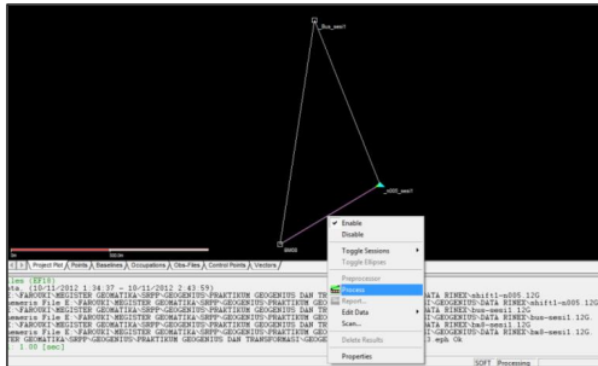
Bus_sesi1

_n005_sesi1

BM05

0m 500m

Project Plot / Points / Baselines / Occupations / Obs-Files / Control Points / Vectors /

Enable
Disable
Toggle Sessions
Toggle Ellipses
Preprocessor
Process
Report...
Edit Data
Scan...
Delete Results
Properties

len (EF18)
ta. (10/11/2012 1:34:37 - 10/11/2012 2:43:59)
:\FAROUKI\MEGISTER GEOMATIKA\SRPP\GEOGENIUS\PRAKTIKUM GEOGENIUS DAN TR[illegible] DATA RINEX\shift1-n005.12G
emeris File E:\FAROUKI\MEGISTER GEOMATIKA\SRPP\GEOGENIUS\PRAKTIKUM GEOGENIUS DAN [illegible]\GEOGENIUS\DATA RINEX\shift1-n005.12G.
:\FAROUKI\MEGISTER GEOMATIKA\SRPP\GEOGENIUS\PRAKTIKUM GEOGENIUS DAN TR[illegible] DATA RINEX\bus-sesi1.12G
emeris File E:\FAROUKI\MEGISTER GEOMATIKA\SRPP\GEOGENIUS\PRAKTIKUM GEO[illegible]\GEOGENIUS\DATA RINEX\bus-sesi1.12G.
:\FAROUKI\MEGISTER GEOMATIKA\SRPP\GEOGENIUS\PRAKTIKUM GEOGENIUS DAN TR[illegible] DATA RINEX\bm8-sesi1.12G
emeris File E:\FAROUKI\MEGISTER GEOMATIKA\SRPP\GEOGENIUS\PRAKTIKUM GEO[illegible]\GEOGENIUS\DATA RINEX\bm8-sesi1.12G.
TER GEOMATIKA\SRPP\GEOGENIUS\PRAKTIKUM GEOGENIUS DAN TRANSFORMASI\GEOGE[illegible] eph Ok
1.00 [sec]

SOFT Processing